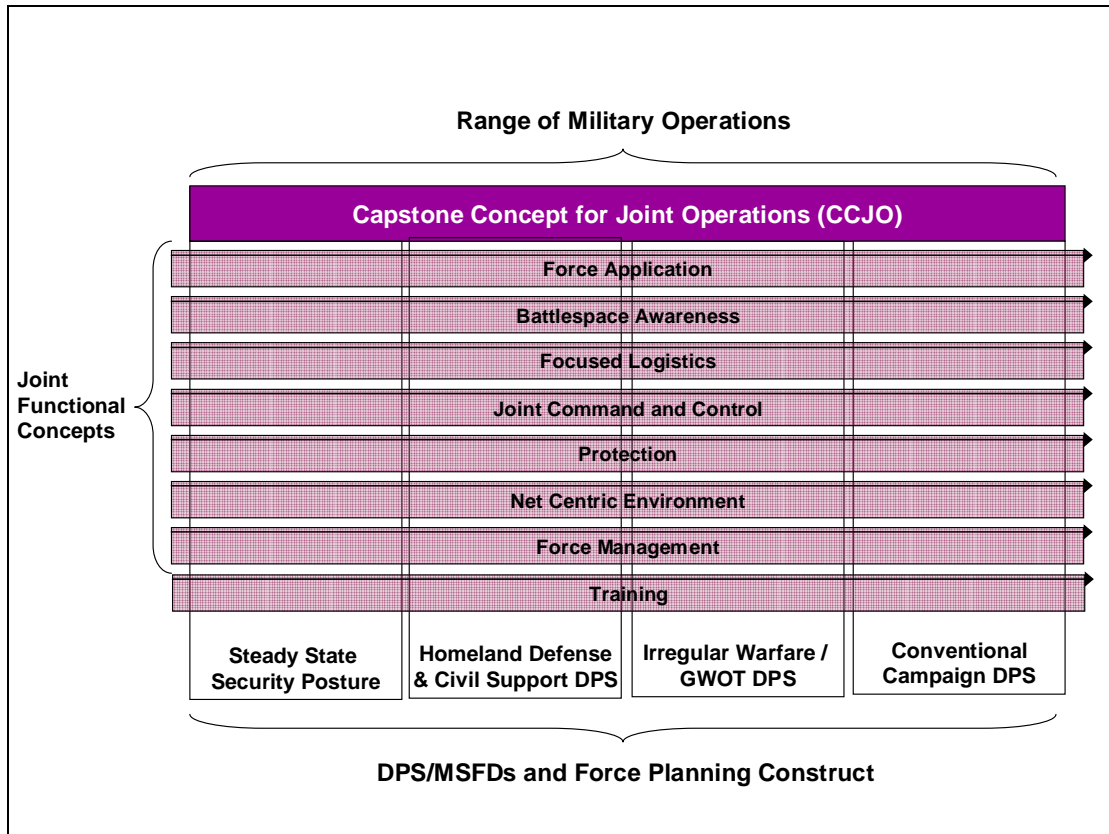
Range of Military Operations

Capstone Concept for Joint Operations (CCJO)

Joint Functional Concepts

Force Application

Battlespace Awareness

Focused Logistics

Joint Command and Control

Protection

Net Centric Environment

Force Management

Training

Steady State Security Posture

Homeland Defense & Civil Support DPS

Irregular Warfare / GWOT DPS

Conventional Campaign DPS

DPS/MSFDs and Force Planning Construct